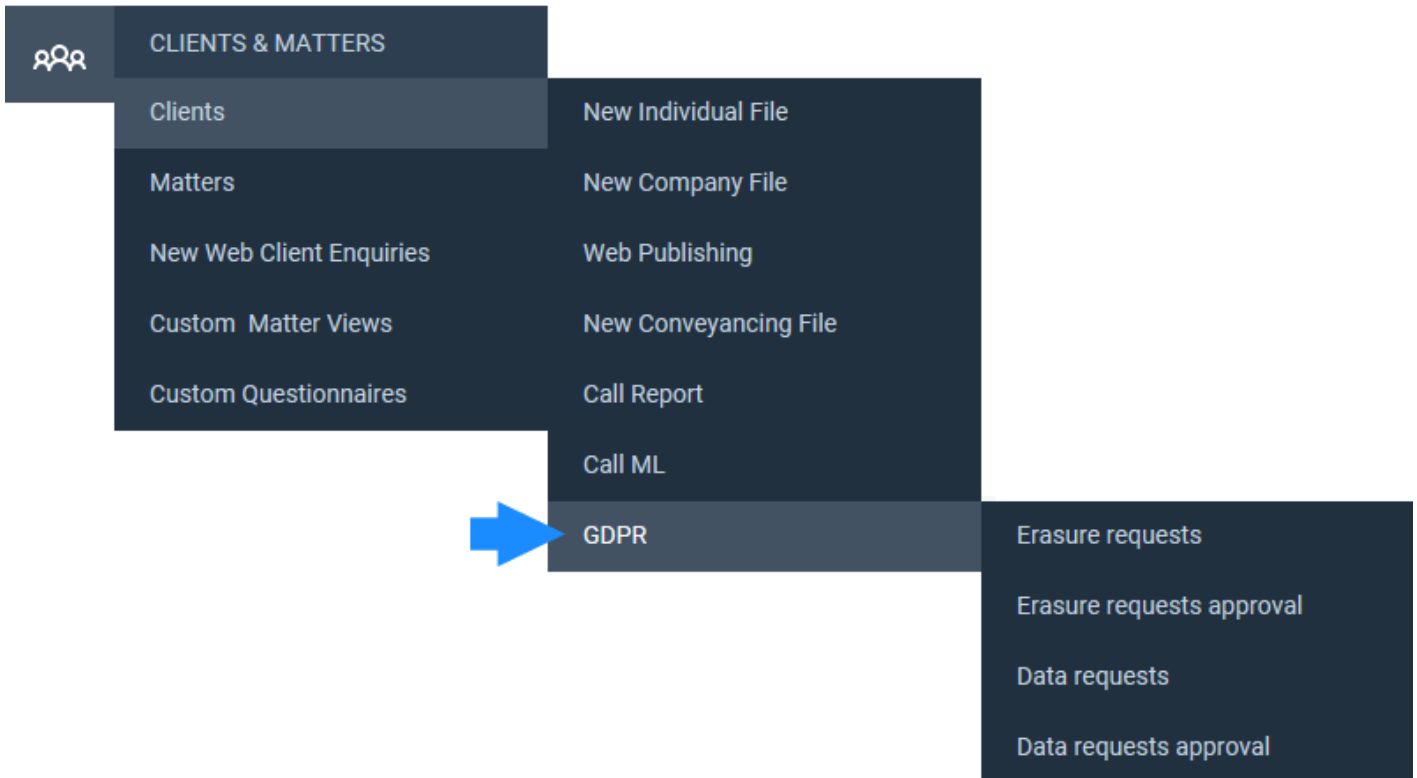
CLIENTS & MATTERS
Clients
Matters
New Web Client Enquiries
Custom  Matter Views
Custom Questionnaires

New Individual File
New Company File
Web Publishing
New Conveyancing File
Call Report
Call ML
GDPR

Erasure requests
Erasure requests approval
Data requests
Data requests approval